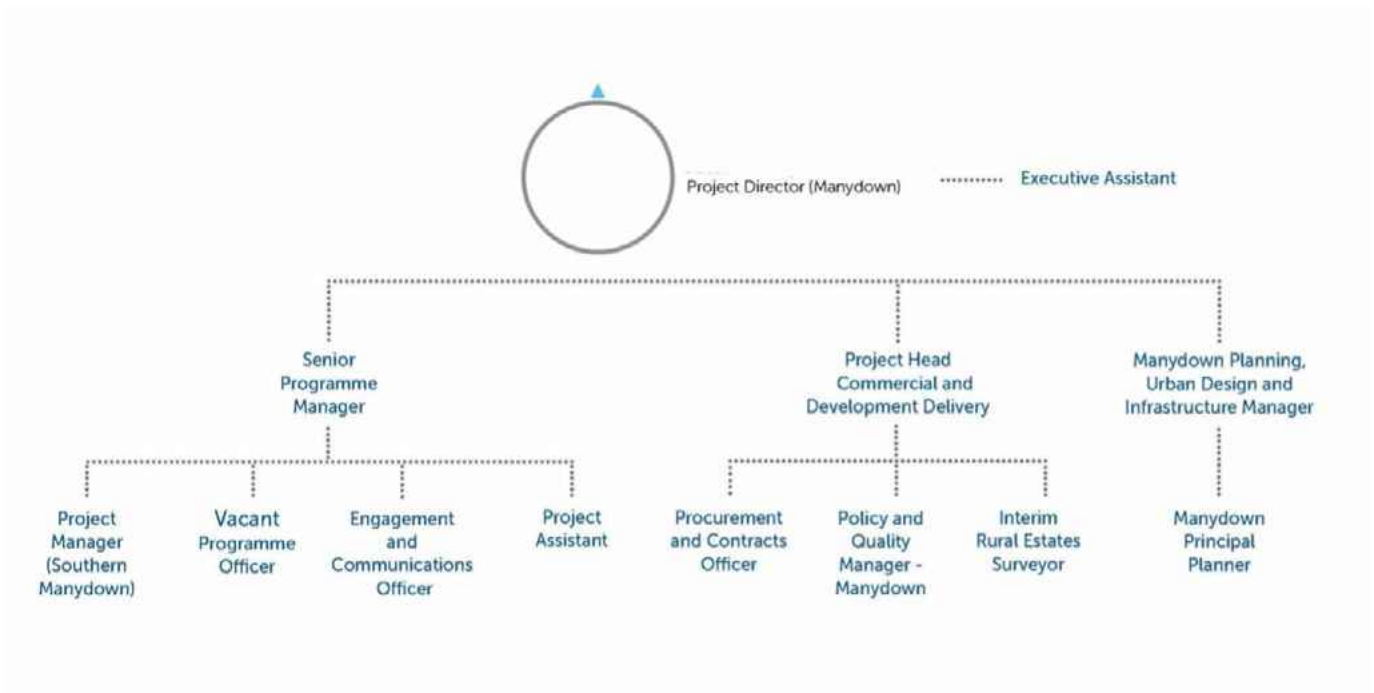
Project Director (Manydown)

Executive Assistant

Senior Programme Manager

Project Head Commercial and Development Delivery

Manydown Planning, Urban Design and Infrastructure Manager

Project Manager (Southern Manydown)

Vacant Programme Officer

Engagement and Communications Officer

Project Assistant

Procurement and Contracts Officer

Policy and Quality Manager - Manydown

Interim Rural Estates Surveyor

Manydown Principal Planner